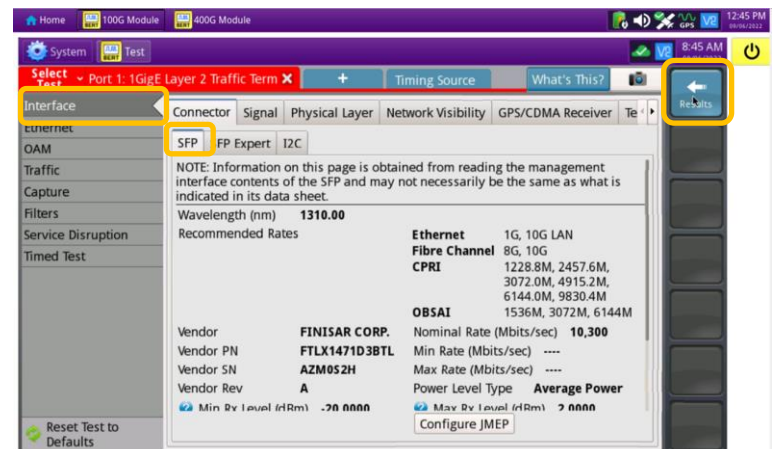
Home 100G Module 400G Module 12:45 PM 09/06/2022

System Test V2 8:45 AM

Select Test Port 1: 1GigE Layer 2 Traffic Term ✕ + Timing Source What's This?

Results

Interface
Ethernet
OAM
Traffic
Capture
Filters
Service Disruption
Timed Test

Reset Test to Defaults

Connector | Signal | Physical Layer | Network Visibility | GPS/CDMA Receiver | Te

SFP | FP Expert | I2C

NOTE: Information on this page is obtained from reading the management interface contents of the SFP and may not necessarily be the same as what is indicated in its data sheet.

Wavelength (nm) 1310.00
Recommended Rates
Ethernet 1G, 10G LAN
Fibre Channel 8G, 10G
CPRI 1228.8M, 2457.6M, 3072.0M, 4915.2M, 6144.0M, 9830.4M
OBSAI 1536M, 3072M, 6144M

Vendor FINISAR CORP. Nominal Rate (Mbits/sec) 10,300
Vendor PN FTLX1471D3BTL Min Rate (Mbits/sec) ----
Vendor SN AZM052H Max Rate (Mbits/sec) ----
Vendor Rev A Power Level Type Average Power
Min Rx Level (dBm) -20.0000 Max Rx Level (dBm) 2.0000

Configure JMEP